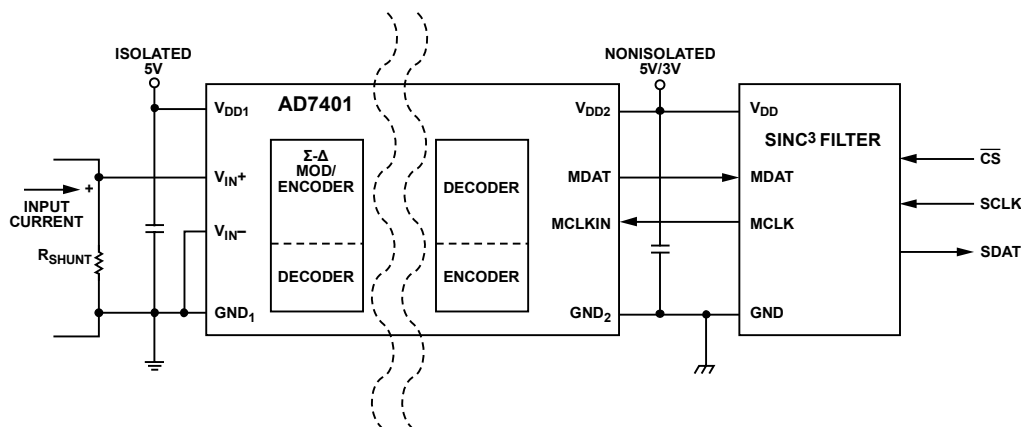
ISOLATED 5V

NONISOLATED 5V/3V

AD7401

$V_{DD1}$

$V_{IN}+$

$V_{IN}-$

$GND_1$

Σ-Δ MOD/ ENCODER

DECODER

DECODER

ENCODER

$V_{DD2}$

MDAT

MCLKIN

$GND_2$

$V_{DD}$

SINC3 FILTER

MDAT

MCLK

GND

$\overline{CS}$

SCLK

SDAT

INPUT CURRENT

+

$R_{SHUNT}$